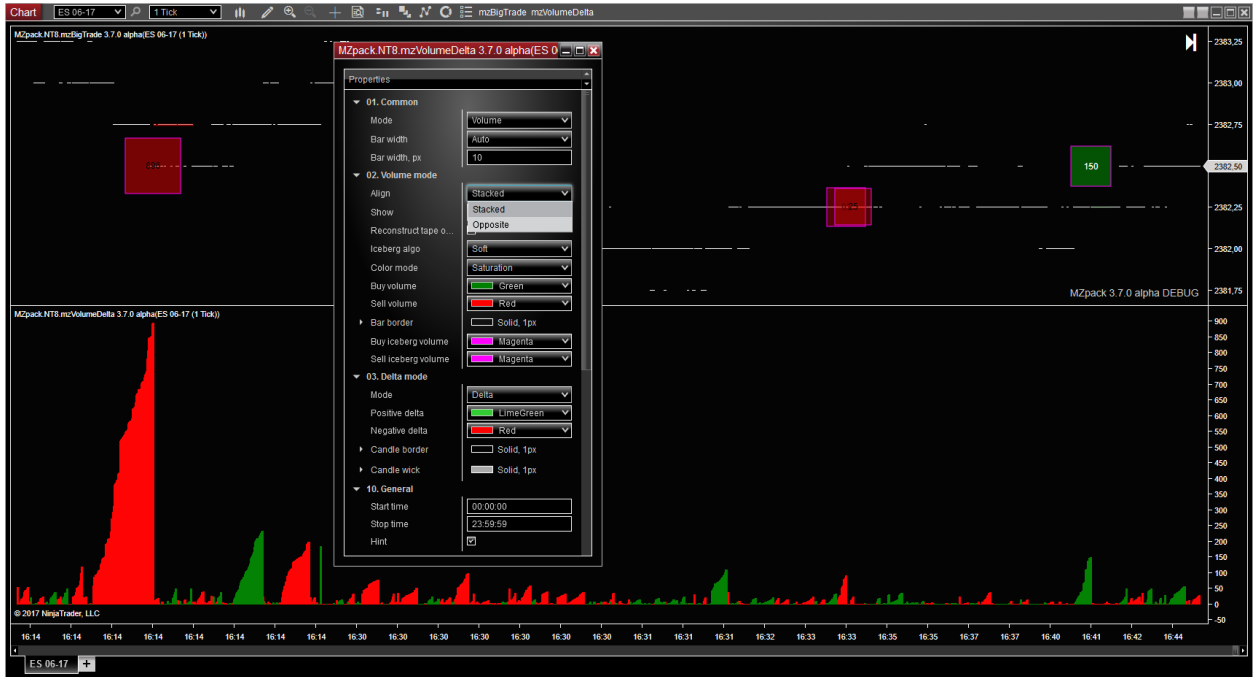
Chart ES 06-17 1 Tick mzBigTrade mzVolumeDelta

MZpack.NT8.mzBigTrade 3.7.0 alpha(ES 06-17 (1 Tick))

MZpack.NT8.mzVolumeDelta 3.7.0 alpha(ES 0

Properties

01. Common
Mode Volume
Bar width Auto
Bar width, px 10
02. Volume mode
Align Stacked
Show Stacked
Reconstruct tape o... Opposite
Iceberg algo Soft
Color mode Saturation
Buy volume Green
Sell volume Red
Bar border Solid, 1px
Buy iceberg volume Magenta
Sell iceberg volume Magenta
03. Delta mode
Mode Delta
Positive delta LimeGreen
Negative delta Red
Candle border Solid, 1px
Candle wick Solid, 1px
10. General
Start time 00:00:00
Stop time 23:59:59
Hint

150

2383,25
2383,00
2382,75
2382,50
2382,25
2382,00
2381,75

MZpack 3.7.0 alpha DEBUG

MZpack.NT8.mzVolumeDelta 3.7.0 alpha(ES 06-17 (1 Tick))

900
850
800
750
700
650
600
550
500
450
400
350
300
250
200
150
100
50
0
-50

© 2017 NinjaTrader, LLC

16:14 16:14 16:14 16:14 16:14 16:14 16:14 16:14 16:30 16:30 16:30 16:30 16:30 16:30 16:30 16:31 16:31 16:31 16:32 16:33 16:33 16:33 16:35 16:35 16:37 16:40 16:41 16:42 16:44

ES 06-17 +